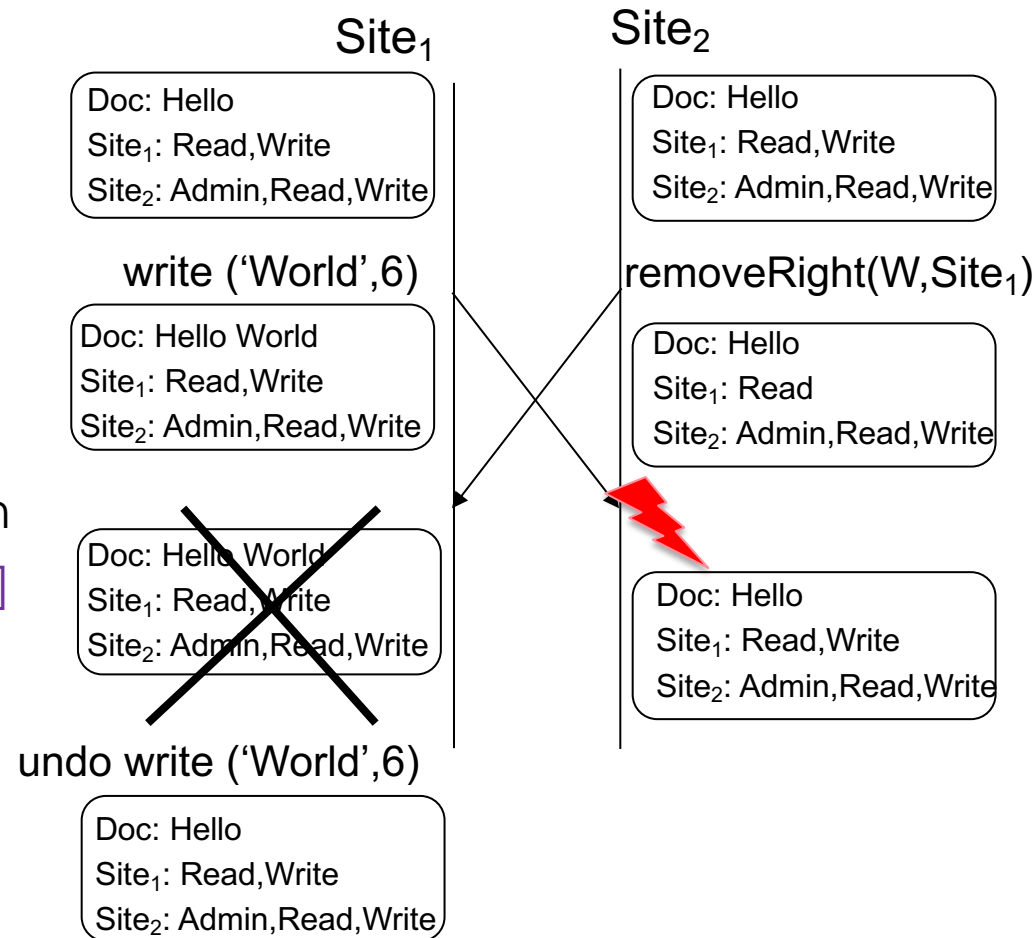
Site$_1$

Site$_2$

Doc: Hello
Site$_1$: Read,Write
Site$_2$: Admin,Read,Write

Doc: Hello
Site$_1$: Read,Write
Site$_2$: Admin,Read,Write

write ('World',6)

removeRight(W,Site$_1$)

Doc: Hello World
Site$_1$: Read,Write
Site$_2$: Admin,Read,Write

Doc: Hello
Site$_1$: Read
Site$_2$: Admin,Read,Write

n

Doc: Hello World
Site$_1$: Read,Write
Site$_2$: Admin,Read,Write

Doc: Hello
Site$_1$: Read,Write
Site$_2$: Admin,Read,Write

undo write ('World',6)

Doc: Hello
Site$_1$: Read,Write
Site$_2$: Admin,Read,Write